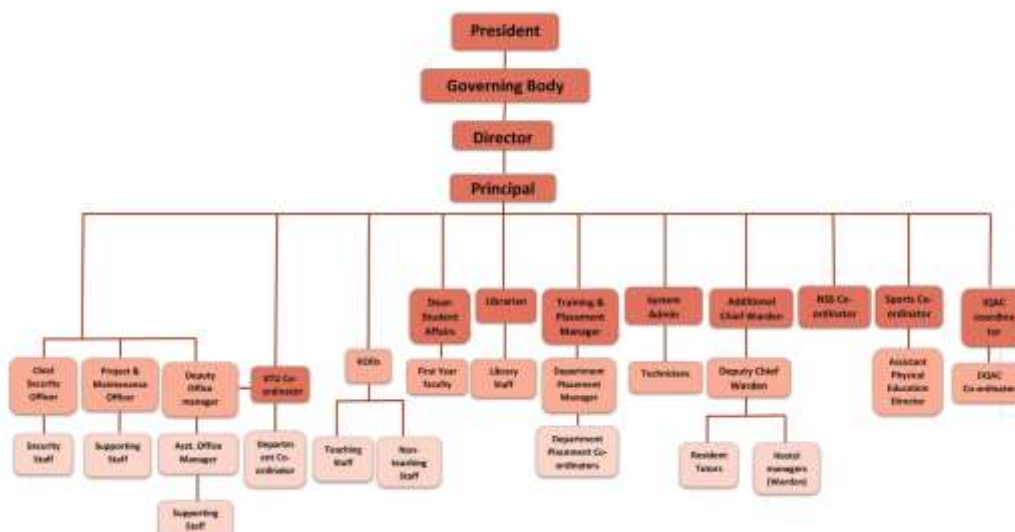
President

Governing Body

Director

Principal

Chief Security Officer

Security Staff

Project & Maintenance Officer

Supporting Staff

Deputy Office manager

Asst. Office Manager

Supporting Staff

KTU Co-ordinator

Department Co-ordinator

HODs

Teaching Staff

Non-teaching Staff

Dean Student Affairs

First Year faculty

Librarian

Library Staff

Training & Placement Manager

Department Placement Manager

Department Placement Co-ordinators

System Admin

Technicians

Additional Chief Warden

Deputy Chief Warden

Resident Tutors

Hostel managers (Warden)

NSS Co-ordinator

Sports Co-ordinator

Assistant Physical Education Director

IQAC coordinator

DQAC Co-ordinator